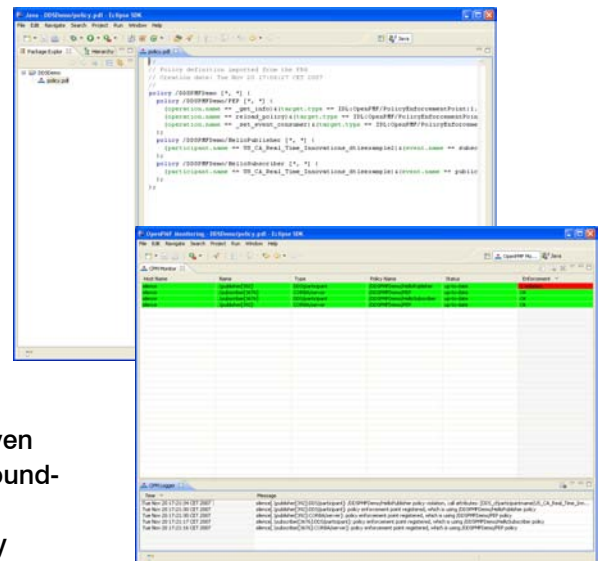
Java - DDSDemo/policy.pdl - Eclipse SDK

File Edit Navigate Search Project Run Window Help

Java

Package Explo

Hierarchy

policy.pdl

DDSDemo

policy.pdl

// Policy definition imported from the PEG
// Creation date: Tue Nov 20 17:00:27 CET 2007

policy /DDSPMFDemo [*, *] {
policy /DDSPMFDemo/PEP [*, *] {
(operation.name == _get_info) & (target.type == IDL:OpenPMF/PolicyEnforcementPoint:1.
(operation.name == reload_policy) & (target.type == IDL:OpenPMF/PolicyEnforcementPoin
(operation.name == _set_event_consumer) & (target.type == IDL:OpenPMF/PolicyEnforceme
};
policy /DDSPMFDemo/HelloPublisher [*, *] {
(participant.name == US_CA_Real_Time_Innovations_dtlexample) & (event.name == subsc
};
policy /DDSPMFDemo/HelloSubscriber [*, *] {
(participant.name == US_CA_Real_Time_Innovations_dtlexample) & (event.name == public
};
};

OpenPMF Monitoring - DDSDemo/policy.pdl - Eclipse SDK

File Edit Navigate Search Project Run Window Help

OpenPMF Mo...

Java

OPM Monitor

| Host Name | Name | Type | Policy Name | Status | Enforcement |
|---|---|---|---|---|---|
| altenoz | [publisher[392] | DDS[participant] | /DDSPMFDemo/HelloPublisher | up-to-date | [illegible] |
| altenoz | [subscriber[3676] | CORBA[server] | /DDSPMFDemo/PEP | up-to-date | OK |
| altenoz | [publisher[392] | CORBA[server] | /DDSPMFDemo/HelloSubscriber | up-to-date | OK |
| altenoz | [subscriber[3676] | DDS[participant] | /DDSPMFDemo/PEP | up-to-date | OK |

OPM Logger

| Time | Message |
|---|---|
| Tue Nov 20 17:21:04 CET 2007 | altenoz[ ]publisher[392] DDS[participant]: /DDSPMFDemo/HelloPublisher policy violation, call attributes: [DDS_...] |
| Tue Nov 20 17:21:00 CET 2007 | altenoz[ ]publisher[392] DDS[participant]: policy enforcement point registered, which is using /DDSPMFDemo/HelloPublisher policy |
| Tue Nov 20 17:21:00 CET 2007 | altenoz[ ]publisher[392] CORBA[server]: policy enforcement point registered, which is using /DDSPMFDemo/PEP policy |
| Tue Nov 20 17:21:17 CET 2007 | altenoz[ ]subscriber[3676] DDS[participant]: policy enforcement point registered, which is using /DDSPMFDemo/HelloSubscriber policy |
| Tue Nov 20 17:21:17 CET 2007 | altenoz[ ]subscriber[3676] CORBA[server]: policy enforcement point registered, which is using /DDSPMFDemo/PEP policy |

ven
ound-
y